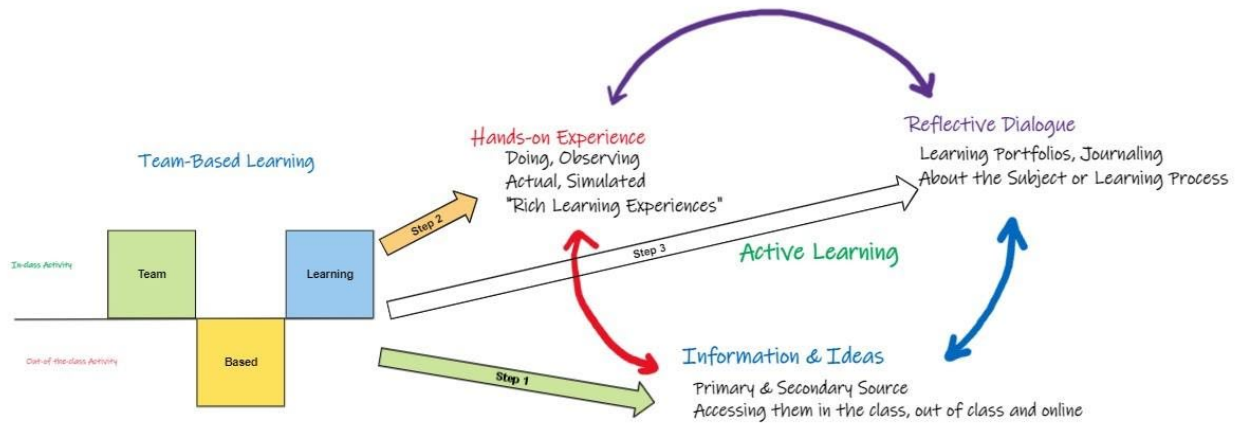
Team-Based Learning

In-class Activity

Out-of-the-class Activity

Team

Based

Learning

Step 2

Step 3

Step 1

Hands-on Experience
Doing, Observing
Actual, Simulated
"Rich Learning Experiences"

Reflective Dialogue
Learning Portfolios, Journaling
About the Subject or Learning Process

Active Learning

Information & Ideas
Primary & Secondary Source
Accessing them in the class, out of class and online